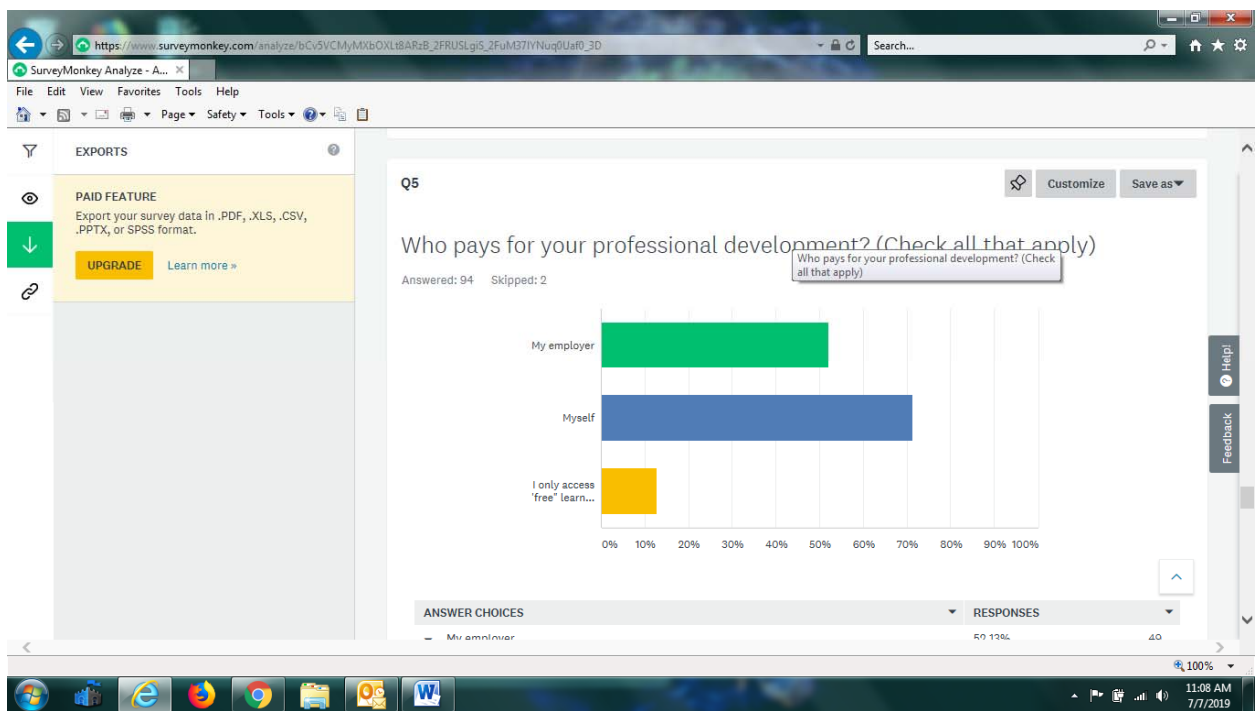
https://www.surveymonkey.com/analyze/bCv5VCMyMXbOXLt8ARzB_2FRUSLgiS_2FuM37IYNuq0Uaf0_3D

Search...

SurveyMonkey Analyze - A...

File Edit View Favorites Tools Help

Page ▾ Safety ▾ Tools ▾

EXPORTS

PAID FEATURE

Export your survey data in .PDF, .XLS, .CSV, .PPTX, or SPSS format.

UPGRADE Learn more »

Q5

Customize Save as

Who pays for your professional development? (Check all that apply)

Who pays for your professional development? (Check all that apply)

Answered: 94 Skipped: 2

My employer

Myself

I only access 'free' learn...

0% 10% 20% 30% 40% 50% 60% 70% 80% 90% 100%

Help!

Feedback

ANSWER CHOICES

RESPONSES

My employer

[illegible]

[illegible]

100%

11:08 AM
7/7/2019